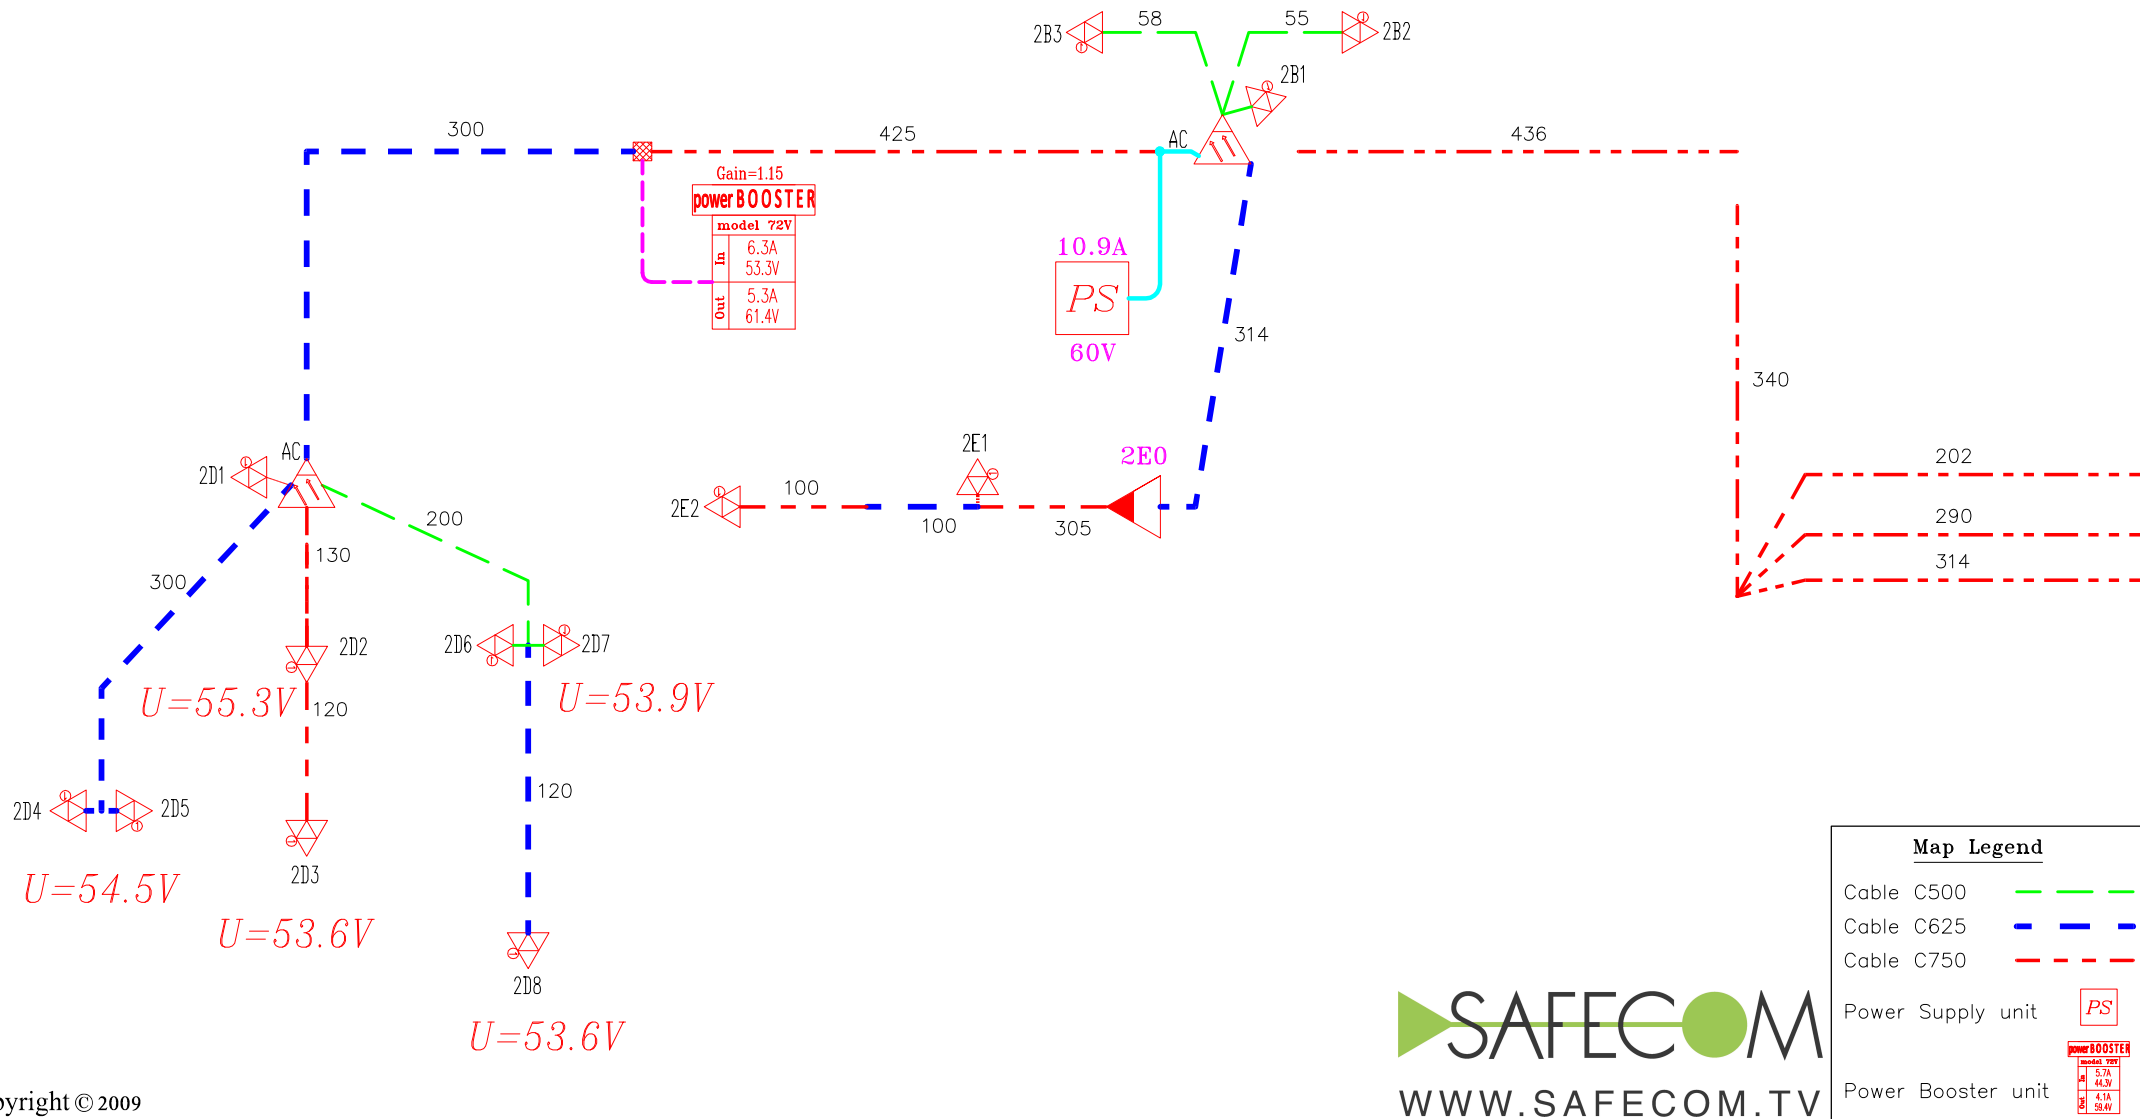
2B3 58 55 2B2

2B1

300 425 AC 436

Gain=1.15
power BOOSTER
model 72V
In 6.3A 53.3V
Out 5.3A 61.4V

10.9A
PS
60V

314

340

AC
2D1

2E1
2E0

2E2 100 100 305

200

202
290
314

130
300

2D2 2D6 2D7

U=55.3V 120 U=53.9V

120

2D4 2D5

2D3

U=54.5V

U=53.6V

2D8

U=53.6V

Map Legend
Cable C500
Cable C625
Cable C750
Power Supply unit PS
Power Booster unit
power BOOSTER model 72V In 5.7A 44.3V Out 4.1A 59.4V

SAFECOM
WWW.SAFECOM.TV

pyright © 2009